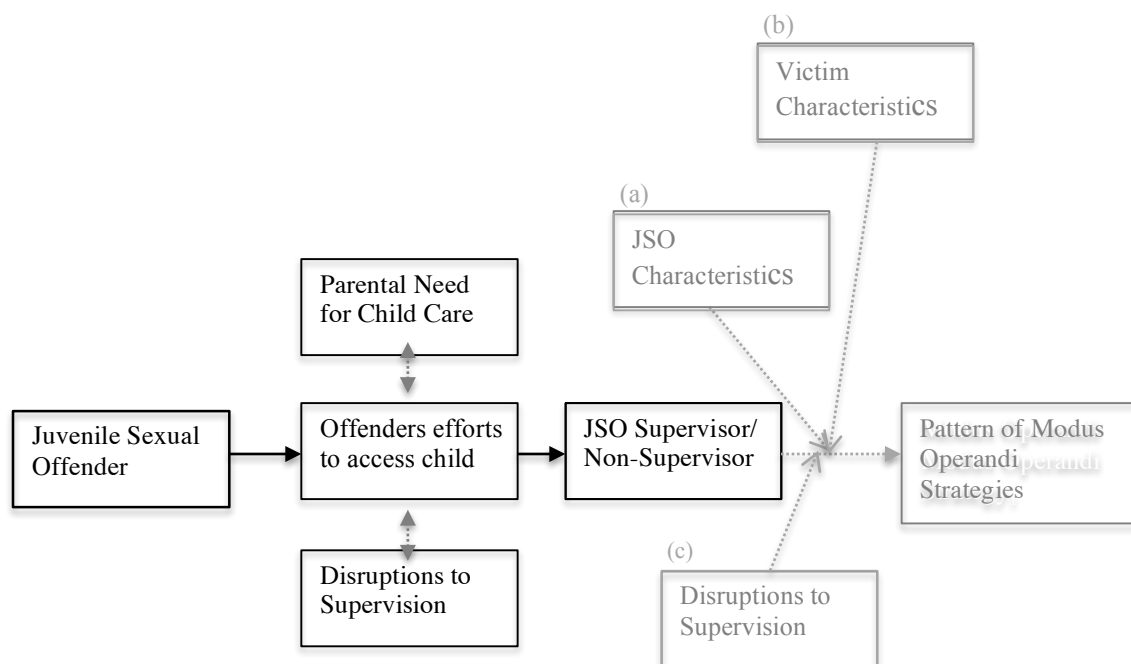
(b)
Victim Characteristics

(a)
JSO Characteristics

Parental Need for Child Care

Juvenile Sexual Offender

Offenders efforts to access child

JSO Supervisor/ Non-Supervisor

Pattern of Modus Operandi Strategies

Disruptions to Supervision

(c)
Disruptions to Supervision